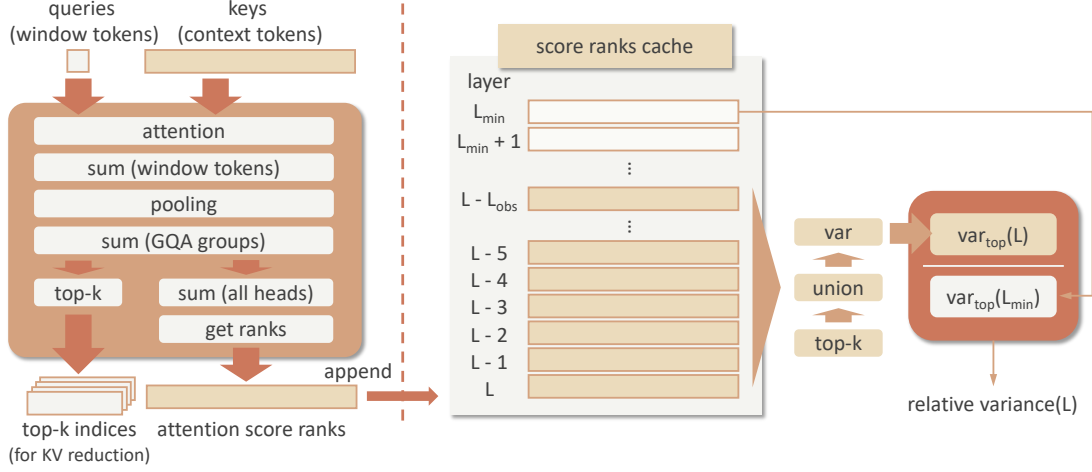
queries
(window tokens)

keys
(context tokens)

attention

sum (window tokens)

pooling

sum (GQA groups)

top-k

sum (all heads)

get ranks

top-k indices
(for KV reduction)

attention score ranks

append

score ranks cache

layer

$L_{min}$

$L_{min} + 1$

⋮

$L - L_{obs}$

⋮

L - 5

L - 4

L - 3

L - 2

L - 1

L

var

union

top-k

$var_{top}(L)$

$var_{top}(L_{min})$

relative variance(L)